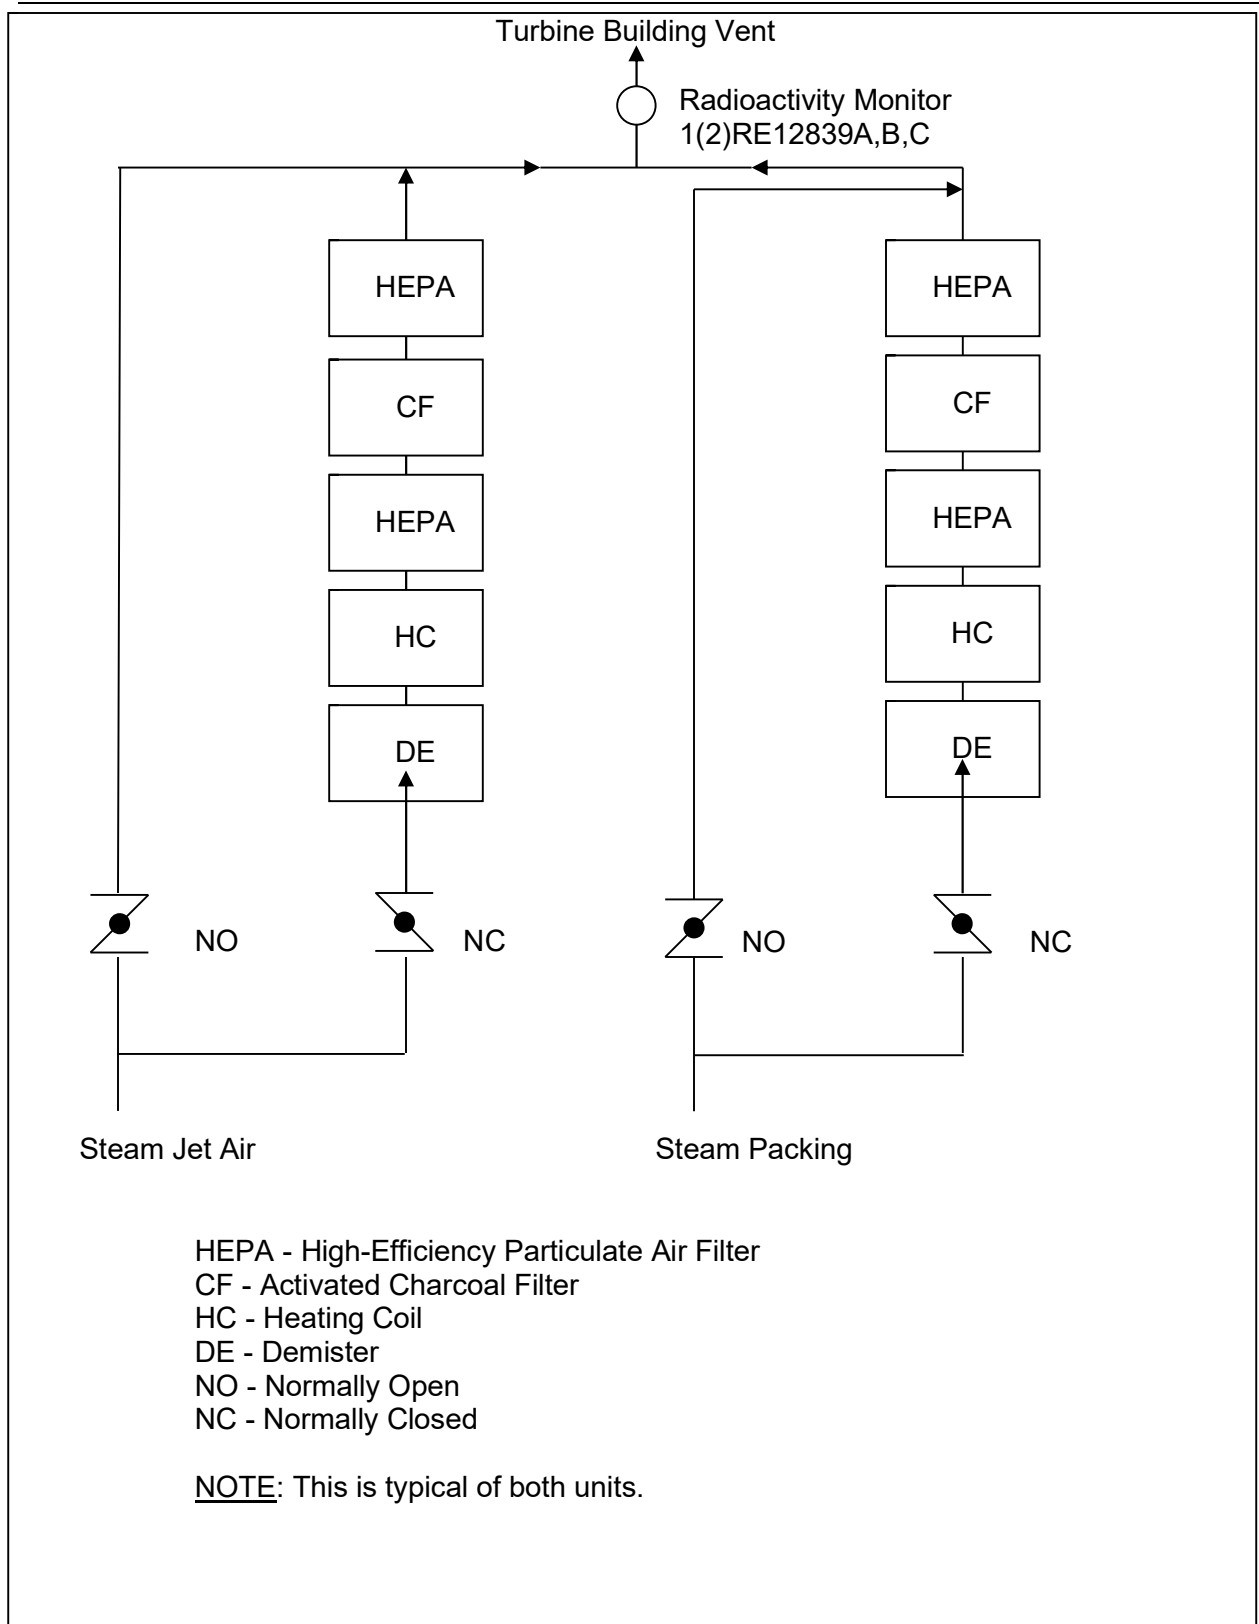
Turbine Building Vent

Radioactivity Monitor
1(2)RE12839A,B,C

HEPA

CF

HEPA

HC

DE

HEPA

CF

HEPA

HC

DE

NO

NC

NO

NC

Steam Jet Air

Steam Packing

HEPA - High-Efficiency Particulate Air Filter
CF - Activated Charcoal Filter
HC - Heating Coil
DE - Demister
NO - Normally Open
NC - Normally Closed

NOTE: This is typical of both units.